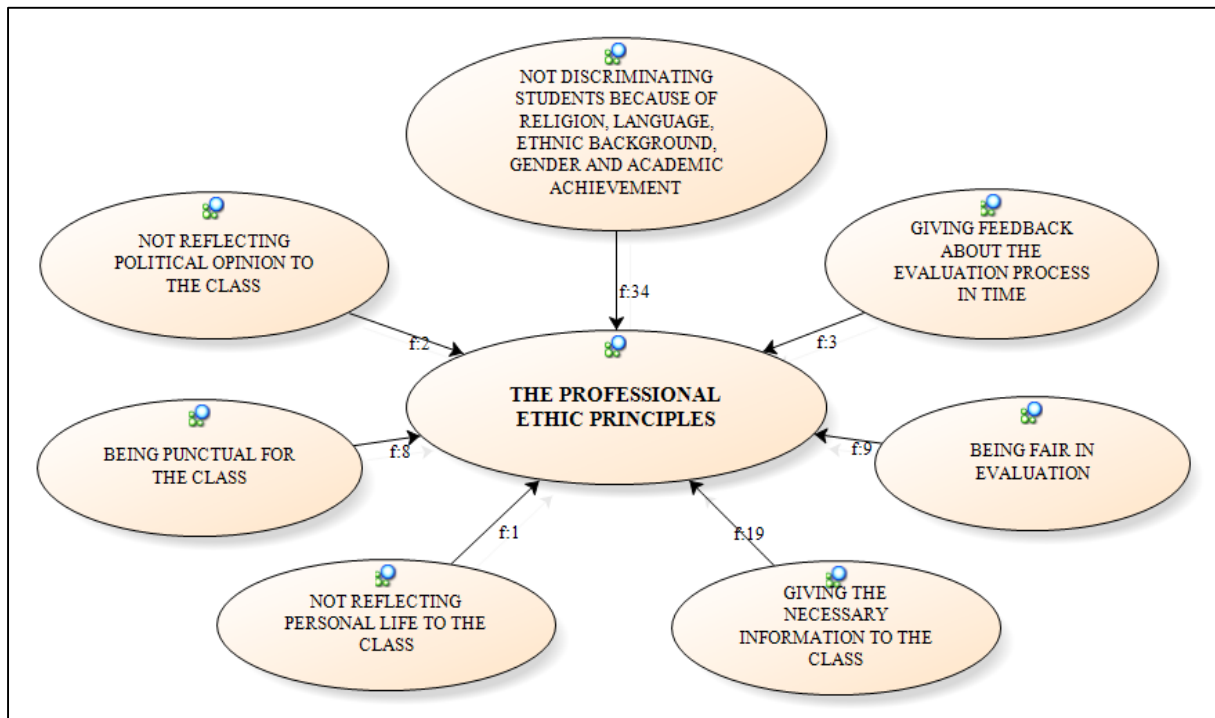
NOT DISCRIMINATING STUDENTS BECAUSE OF RELIGION, LANGUAGE, ETHNIC BACKGROUND, GENDER AND ACADEMIC ACHIEVEMENT

NOT REFLECTING POLITICAL OPINION TO THE CLASS

GIVING FEEDBACK ABOUT THE EVALUATION PROCESS IN TIME

f:34

f:2

f:3

THE PROFESSIONAL ETHIC PRINCIPLES

BEING PUNCTUAL FOR THE CLASS

f:8

f:9

BEING FAIR IN EVALUATION

f:1

f:19

NOT REFLECTING PERSONAL LIFE TO THE CLASS

GIVING THE NECESSARY INFORMATION TO THE CLASS